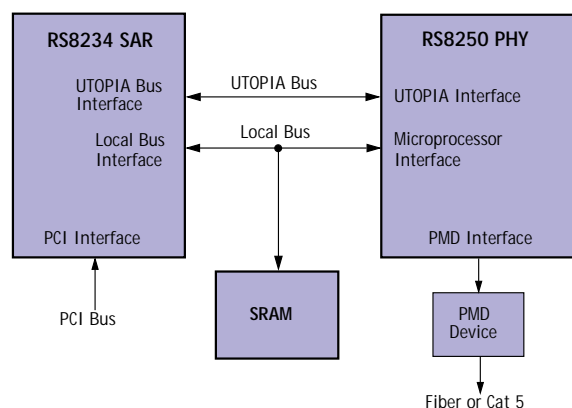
RS8234 SAR

UTOPIA Bus Interface

Local Bus Interface

PCI Interface

PCI Bus

UTOPIA Bus

Local Bus

SRAM

RS8250 PHY

UTOPIA Interface

Microprocessor Interface

PMD Interface

PMD Device

Fiber or Cat 5